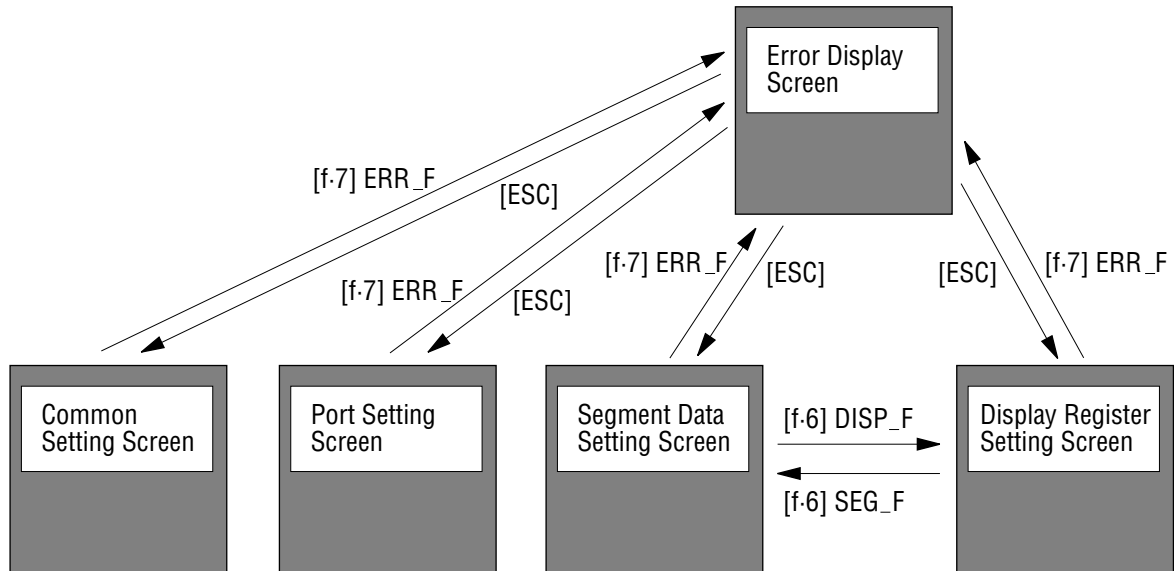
Error Display Screen

[f·7] ERR_F

[ESC]

[f·7] ERR_F

[ESC]

[f·7] ERR_F

[ESC]

[ESC]

[f·7] ERR_F

Common Setting Screen

Port Setting Screen

Segment Data Setting Screen

[f·6] DISP_F

[f·6] SEG_F

Display Register Setting Screen